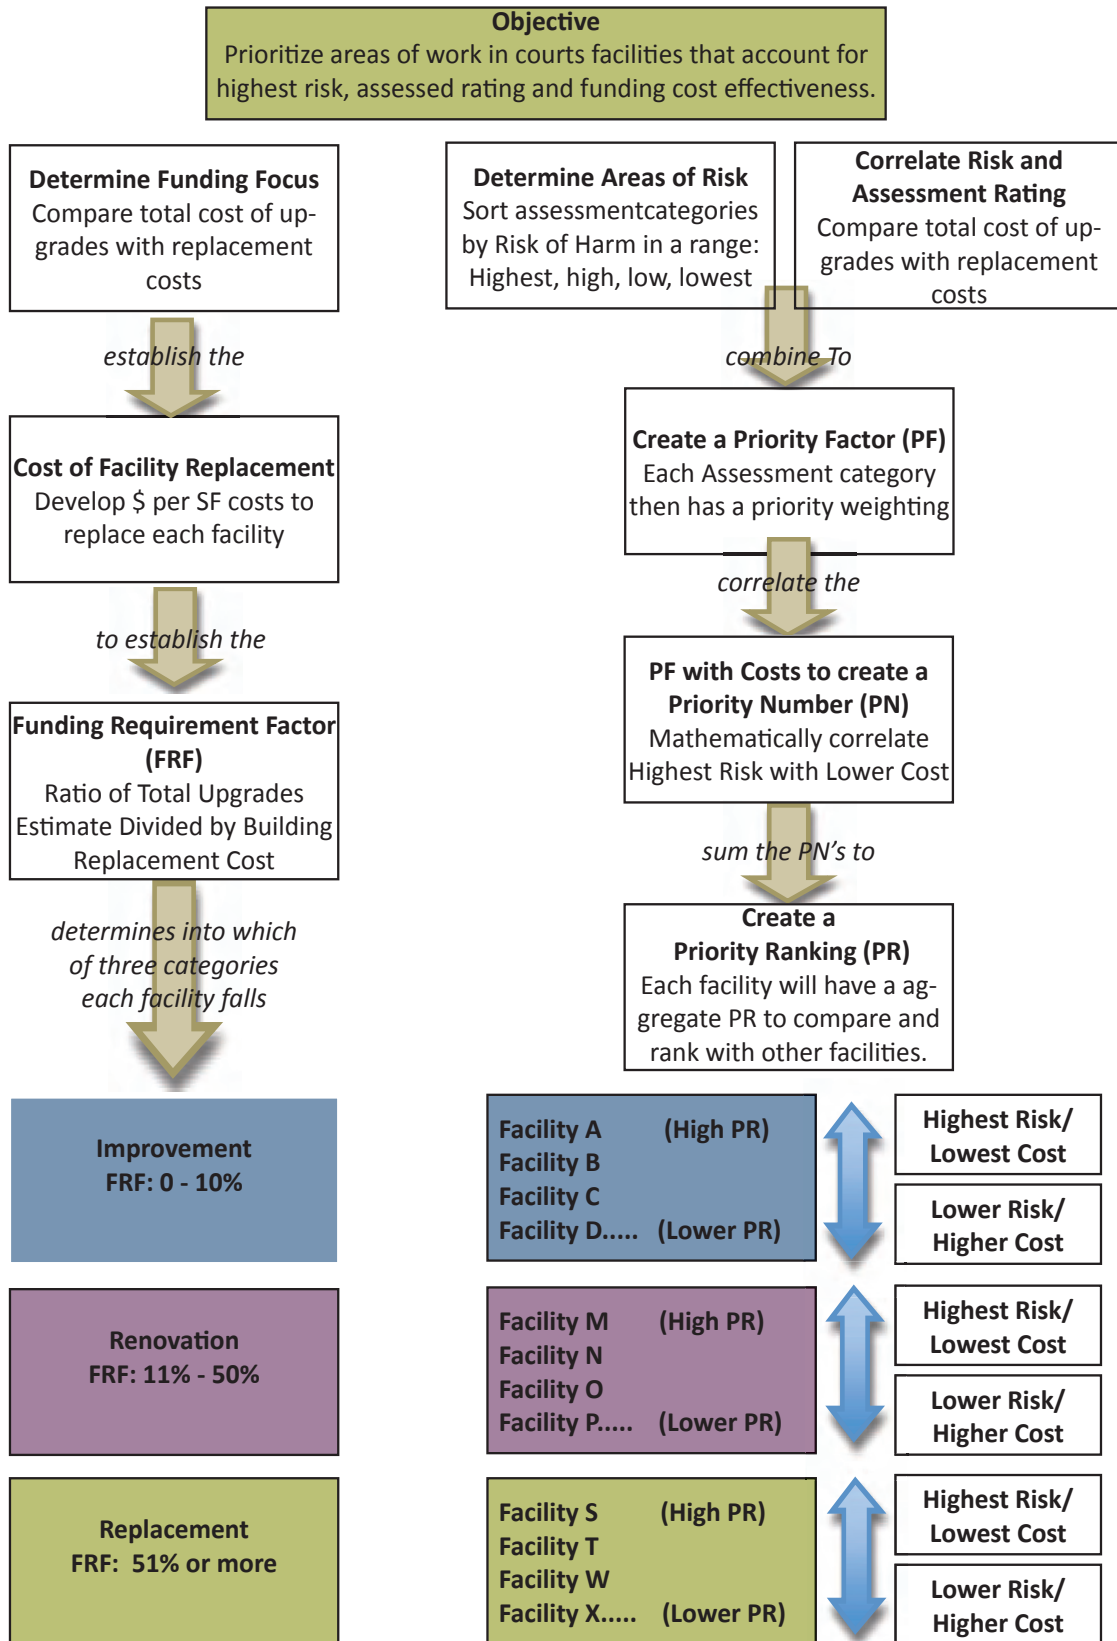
**Objective**
Prioritize areas of work in courts facilities that account for highest risk, assessed rating and funding cost effectiveness.

**Determine Funding Focus**
Compare total cost of upgrades with replacement costs

*establish the*

**Cost of Facility Replacement**
Develop $ per SF costs to replace each facility

*to establish the*

**Funding Requirement Factor (FRF)**
Ratio of Total Upgrades Estimate Divided by Building Replacement Cost

*determines into which of three categories each facility falls*

**Improvement**
**FRF: 0 - 10%**

**Renovation**
**FRF: 11% - 50%**

**Replacement**
**FRF: 51% or more**

**Determine Areas of Risk**
Sort assessmentcategories by Risk of Harm in a range: Highest, high, low, lowest

**Correlate Risk and Assessment Rating**
Compare total cost of upgrades with replacement costs

*combine To*

**Create a Priority Factor (PF)**
Each Assessment category then has a priority weighting

*correlate the*

**PF with Costs to create a Priority Number (PN)**
Mathematically correlate Highest Risk with Lower Cost

*sum the PN's to*

**Create a Priority Ranking (PR)**
Each facility will have a aggregate PR to compare and rank with other facilities.

**Facility A (High PR)**
**Facility B**
**Facility C**
**Facility D..... (Lower PR)**

**Highest Risk/ Lowest Cost**
**Lower Risk/ Higher Cost**

**Facility M (High PR)**
**Facility N**
**Facility O**
**Facility P..... (Lower PR)**

**Highest Risk/ Lowest Cost**
**Lower Risk/ Higher Cost**

**Facility S (High PR)**
**Facility T**
**Facility W**
**Facility X..... (Lower PR)**

**Highest Risk/ Lowest Cost**
**Lower Risk/ Higher Cost**